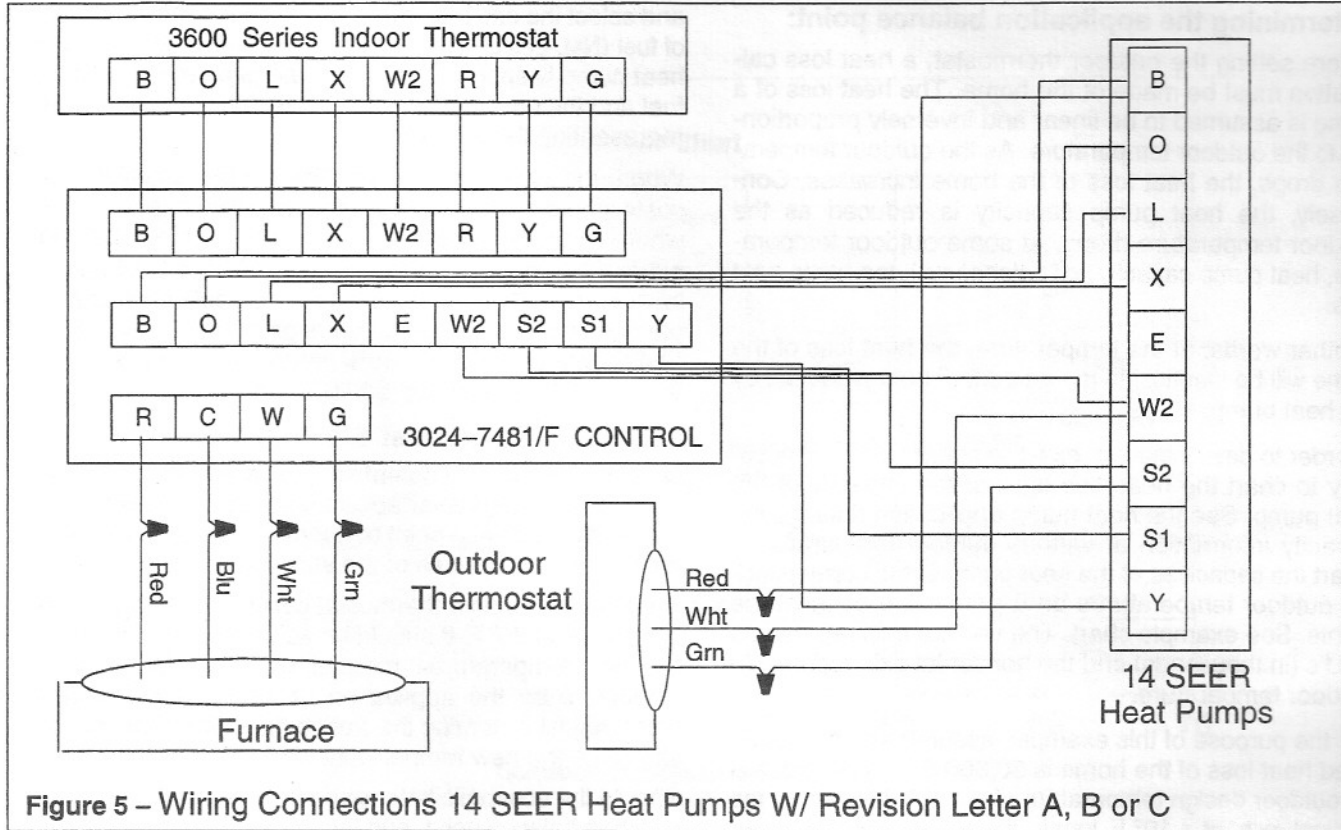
3600 Series Indoor Thermostat

| B | O | L | X | W2 | R | Y | G |
|---|---|---|---|---|---|---|---|

| B | O | L | X | W2 | R | Y | G |
|---|---|---|---|---|---|---|---|

| B | O | L | X | E | W2 | S2 | S1 | Y |
|---|---|---|---|---|---|---|---|---|

| R | C | W | G |
|---|---|---|---|

3024–7481/F CONTROL

Red Blu Wht Grn

Furnace

Outdoor Thermostat

Red
Wht
Grn

B
O
L
X
E
W2
S2
S1
Y

14 SEER Heat Pumps

Figure 5 – Wiring Connections 14 SEER Heat Pumps W/ Revision Letter A, B or C